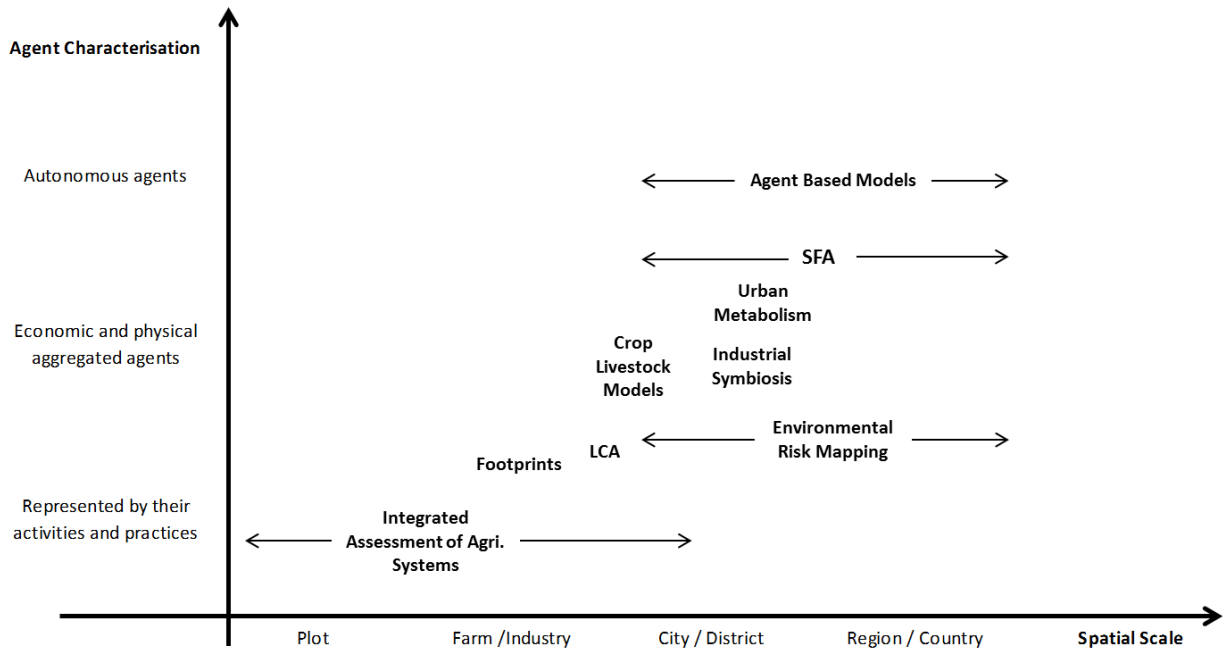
Agent Characterisation

Autonomous agents

Economic and physical aggregated agents

Represented by their activities and practices

Agent Based Models

SFA

Urban Metabolism

Crop Livestock Models

Industrial Symbiosis

Environmental Risk Mapping

LCA

Footprints

Integrated Assessment of Agri. Systems

Plot

Farm /Industry

City / District

Region / Country

Spatial Scale